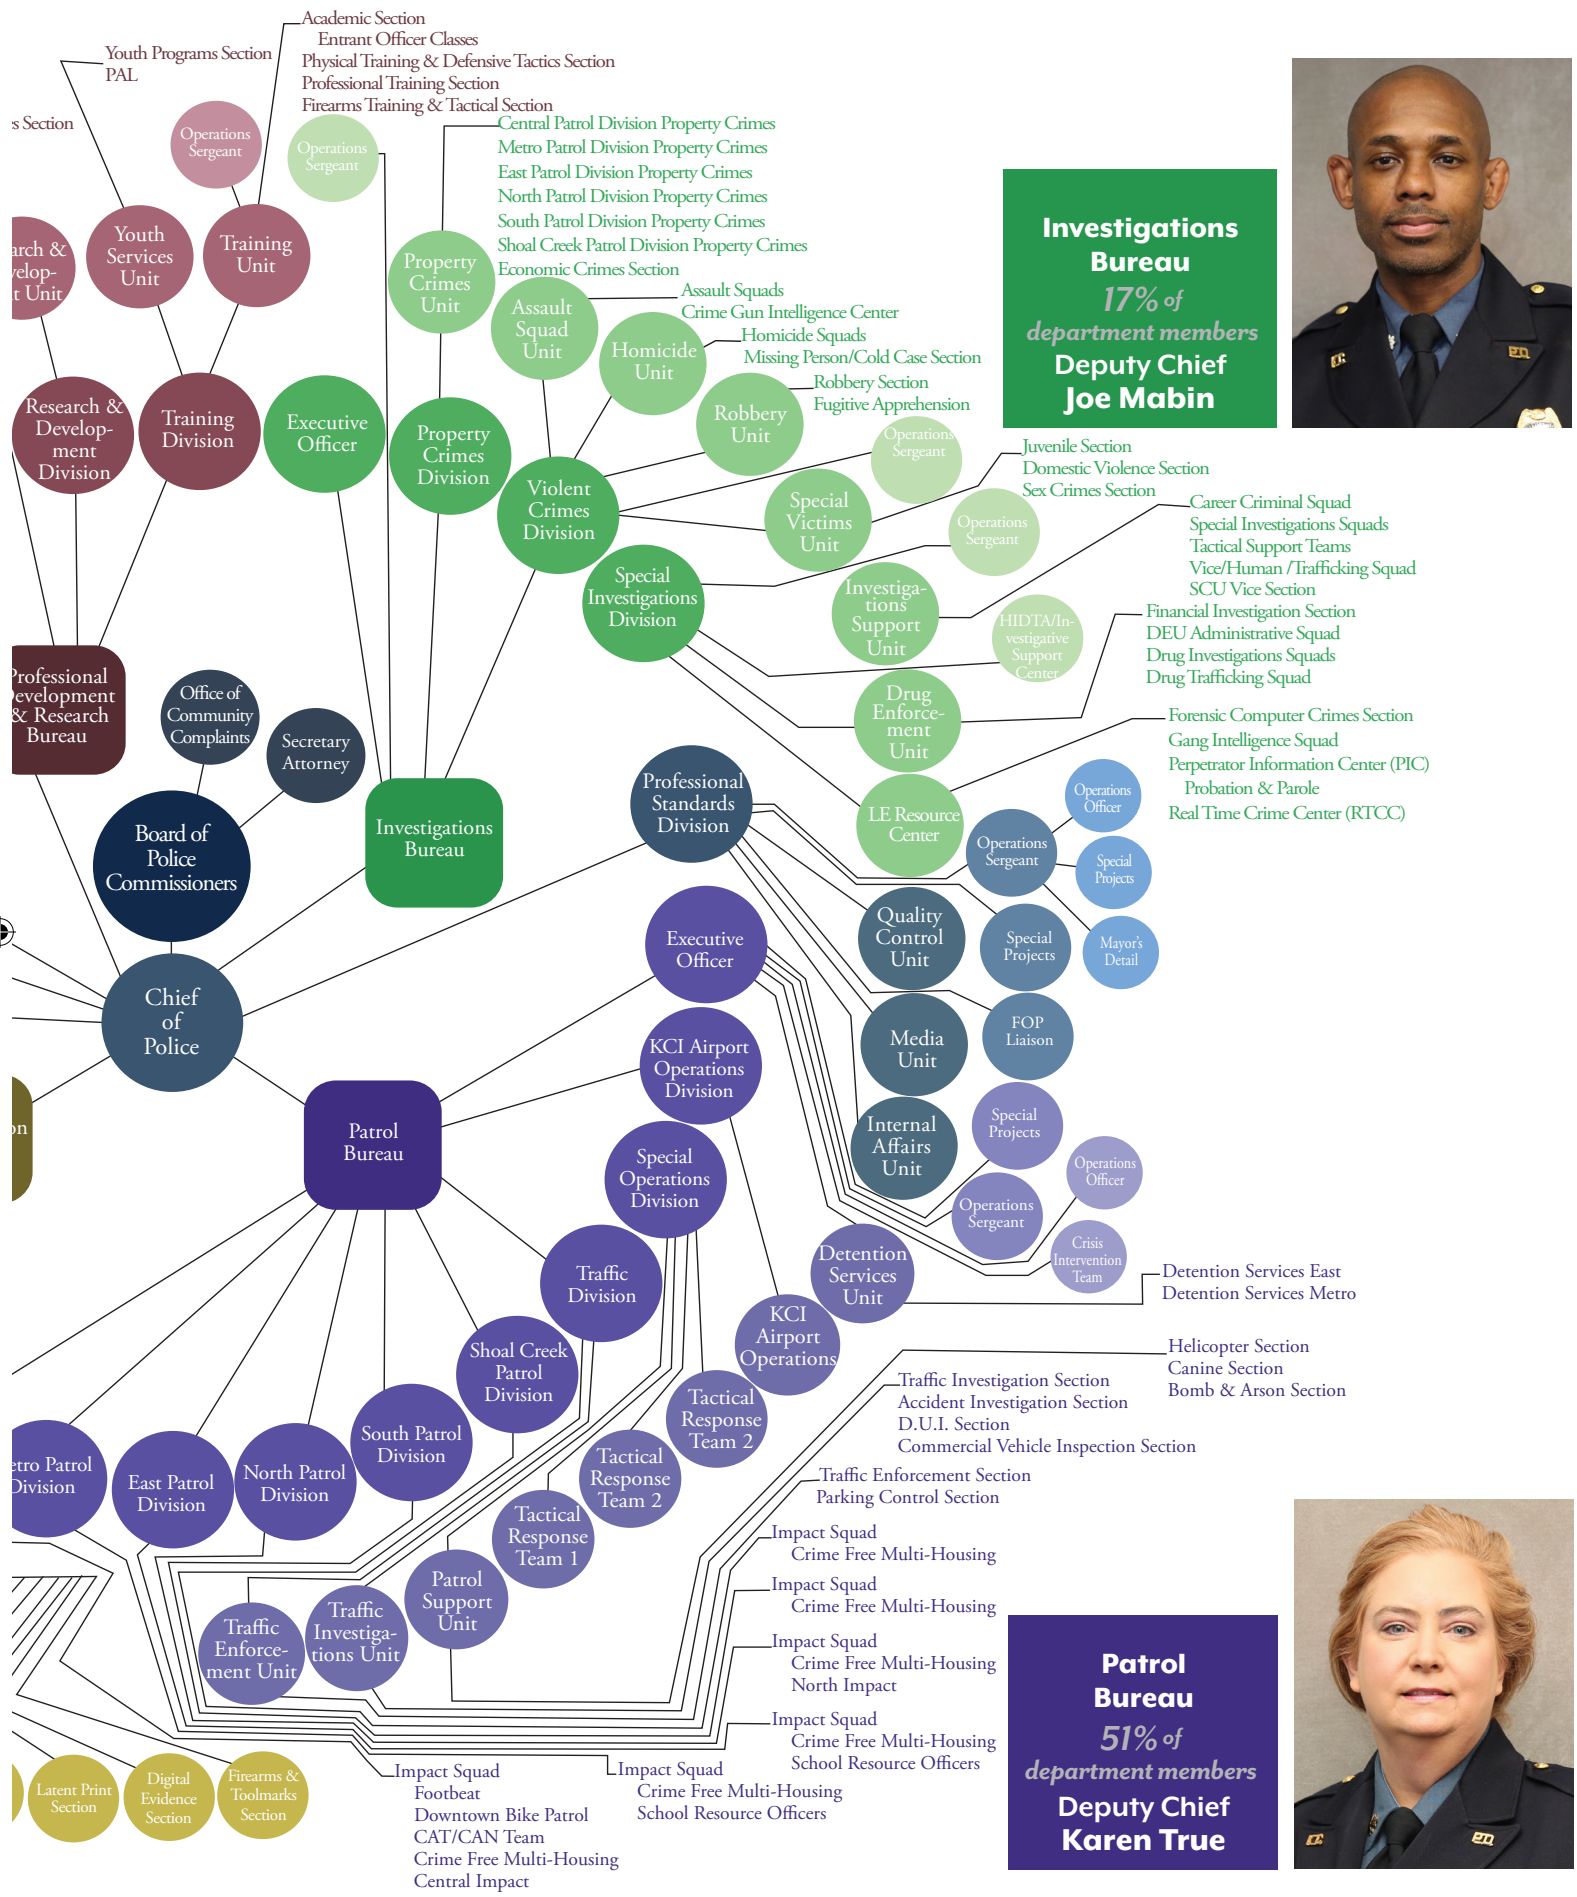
Academic Section
Entrant Officer Classes
Physical Training & Defensive Tactics Section
Professional Training Section
Firearms Training & Tactical Section

Youth Programs Section
PAL

s Section

Operations Sergeant

Operations Sergeant

Youth Services Unit

Training Unit

arch & elop- t Unit

Research & Develop-ment Division

Training Division

Executive Officer

Professional Development & Research Bureau

Office of Community Complaints

Secretary Attorney

Board of Police Commissioners

Chief of Police

on

Central Patrol Division Property Crimes
Metro Patrol Division Property Crimes
East Patrol Division Property Crimes
North Patrol Division Property Crimes
South Patrol Division Property Crimes
Shoal Creek Patrol Division Property Crimes
Economic Crimes Section

Property Crimes Unit

Assault Squad Unit

Assault Squads
Crime Gun Intelligence Center

Homicide Unit

Homicide Squads
Missing Person/Cold Case Section

Robbery Unit

Robbery Section
Fugitive Apprehension

Property Crimes Division

Violent Crimes Division

Operations Sergeant

Special Victims Unit

Juvenile Section
Domestic Violence Section
Sex Crimes Section

Operations Sergeant

Special Investigations Division

Investiga-tions Support Unit

Career Criminal Squad
Special Investigations Squads
Tactical Support Teams
Vice/Human /Trafficking Squad
SCU Vice Section

HIDTA/In-vestigative Support Center

Financial Investigation Section
DEU Administrative Squad
Drug Investigations Squads
Drug Trafficking Squad

Drug Enforce-ment Unit

Forensic Computer Crimes Section
Gang Intelligence Squad
Perpetrator Information Center (PIC)
Probation & Parole
Real Time Crime Center (RTCC)

LE Resource Center

Investigations Bureau

Investigations Bureau
17% of department members
Deputy Chief
Joe Mabin

Professional Standards Division

Operations Officer

Operations Sergeant

Special Projects

Quality Control Unit

Special Projects

Mayor's Detail

Media Unit

FOP Liaison

Executive Officer

KCI Airport Operations Division

Internal Affairs Unit

Special Projects

Operations Officer

Operations Sergeant

Crisis Intervention Team

Special Operations Division

Detention Services Unit

Detention Services East
Detention Services Metro

Patrol Bureau

Traffic Division

KCI Airport Operations

Helicopter Section
Canine Section
Bomb & Arson Section

Shoal Creek Patrol Division

Tactical Response Team 2

Traffic Investigation Section
Accident Investigation Section
D.U.I. Section
Commercial Vehicle Inspection Section

tro Patrol Division

East Patrol Division

North Patrol Division

South Patrol Division

Tactical Response Team 2

Traffic Enforcement Section
Parking Control Section

Tactical Response Team 1

Impact Squad
Crime Free Multi-Housing

Impact Squad
Crime Free Multi-Housing

Patrol Support Unit

Traffic Enforce-ment Unit

Traffic Investiga-tions Unit

Impact Squad
Crime Free Multi-Housing
North Impact

Impact Squad
Crime Free Multi-Housing
School Resource Officers

Latent Print Section

Digital Evidence Section

Firearms & Toolmarks Section

Impact Squad
Footbeat
Downtown Bike Patrol
CAT/CAN Team
Crime Free Multi-Housing
Central Impact

Impact Squad
Crime Free Multi-Housing
School Resource Officers

Patrol Bureau
51% of department members
Deputy Chief
Karen True